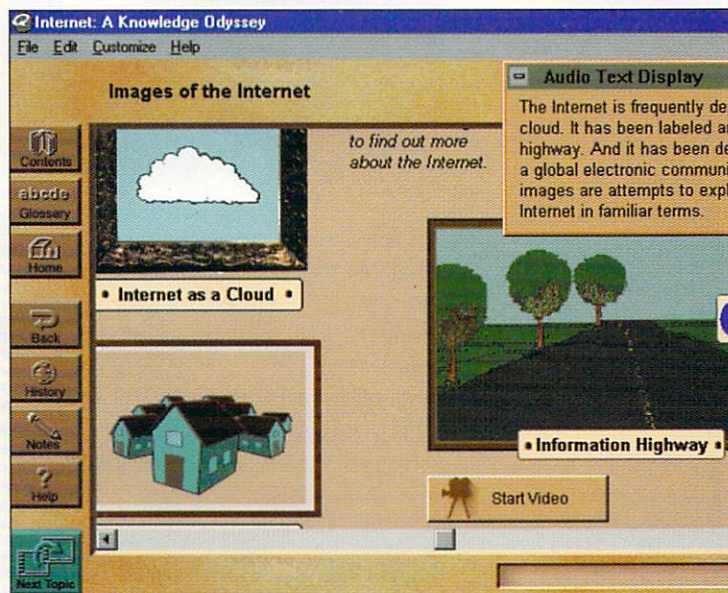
Internet: A Knowledge Odyssey

File Edit Customize Help

Images of the Internet

Audio Text Display

The Internet is frequently de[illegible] cloud. It has been labeled a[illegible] highway. And it has been de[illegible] a global electronic communi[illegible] images are attempts to expl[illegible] Internet in familiar terms.

to find out more about the Internet.

Contents

abcde Glossary

Home

Back

History

Notes

Help

Next Topic

• Internet as a Cloud •

• Information Highway •

Start Video